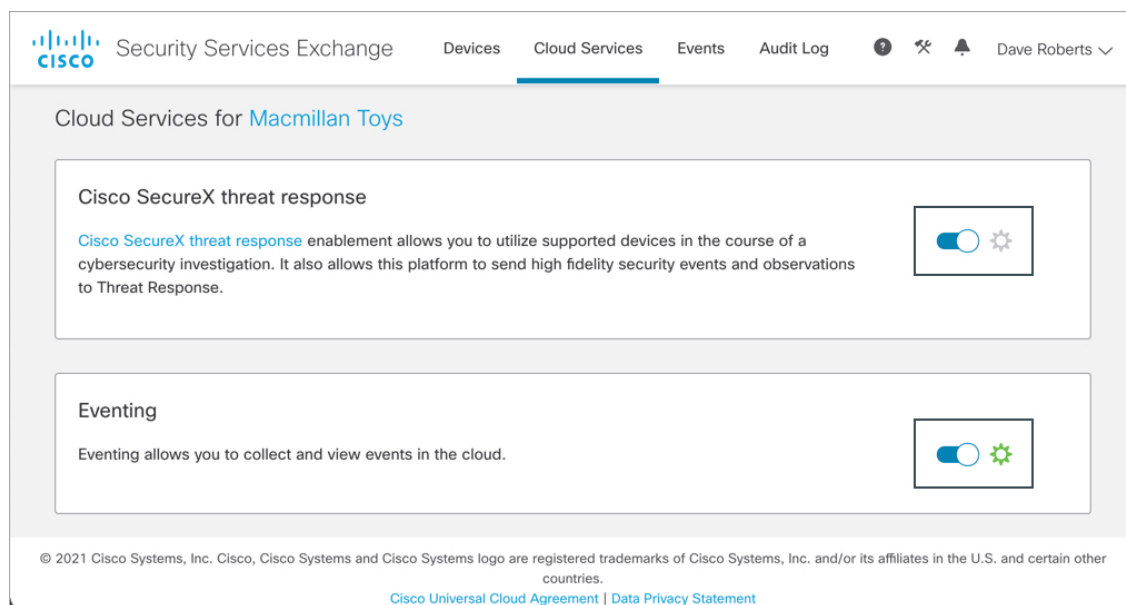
cisco Security Services Exchange Devices Cloud Services Events Audit Log Dave Roberts

Cloud Services for Macmillan Toys

Cisco SecureX threat response

Cisco SecureX threat response enablement allows you to utilize supported devices in the course of a cybersecurity investigation. It also allows this platform to send high fidelity security events and observations to Threat Response.

Eventing

Eventing allows you to collect and view events in the cloud.

© 2021 Cisco Systems, Inc. Cisco, Cisco Systems and Cisco Systems logo are registered trademarks of Cisco Systems, Inc. and/or its affiliates in the U.S. and certain other countries.

Cisco Universal Cloud Agreement | Data Privacy Statement